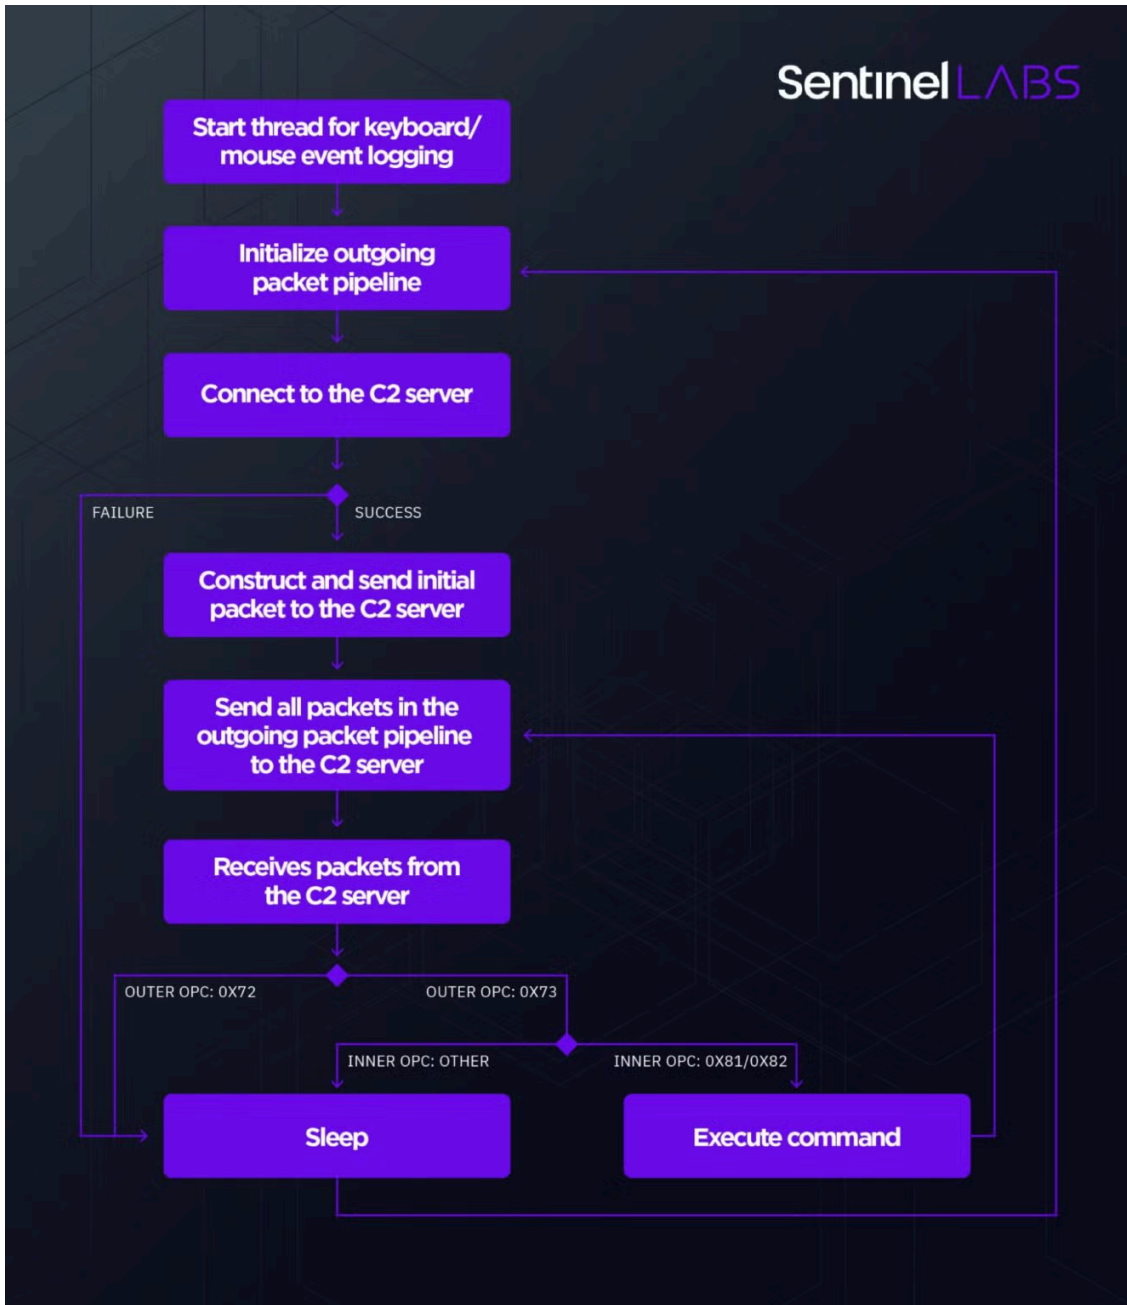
SentinelLABS

Start thread for keyboard/ mouse event logging

Initialize outgoing packet pipeline

Connect to the C2 server

FAILURE

SUCCESS

Construct and send initial packet to the C2 server

Send all packets in the outgoing packet pipeline to the C2 server

Receives packets from the C2 server

OUTER OPC: 0X72

OUTER OPC: 0X73

INNER OPC: OTHER

INNER OPC: 0X81/0X82

Sleep

Execute command